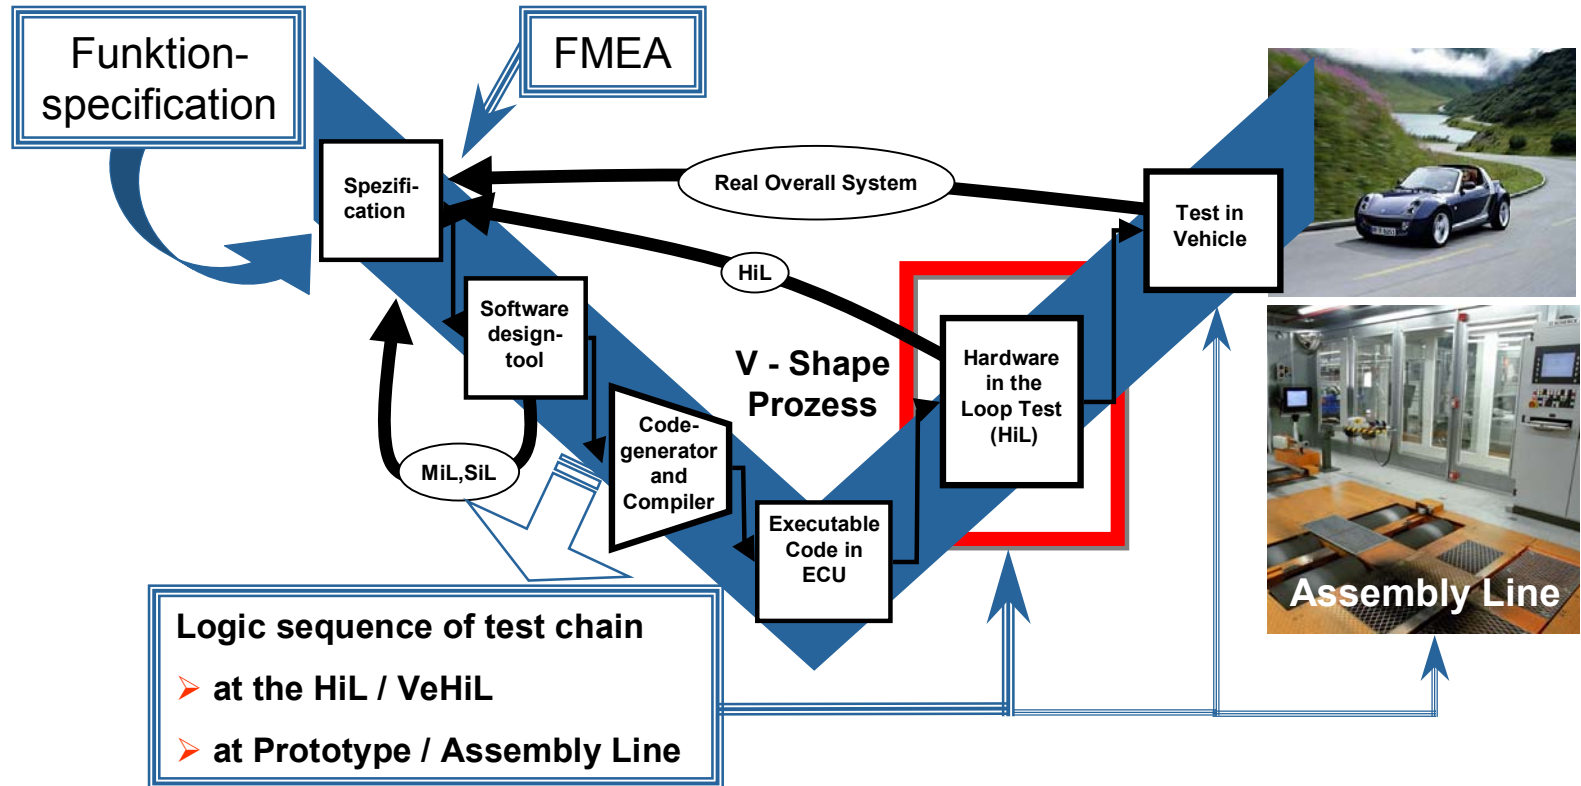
Funktion-specification

FMEA

Spezification

Real Overall System

Test in Vehicle

HiL

Software design-tool

V - Shape Prozess

Hardware in the Loop Test (HiL)

Code-generator and Compiler

MiL,SiL

Executable Code in ECU

Assembly Line

Logic sequence of test chain

➢ at the HiL / VeHiL

➢ at Prototype / Assembly Line